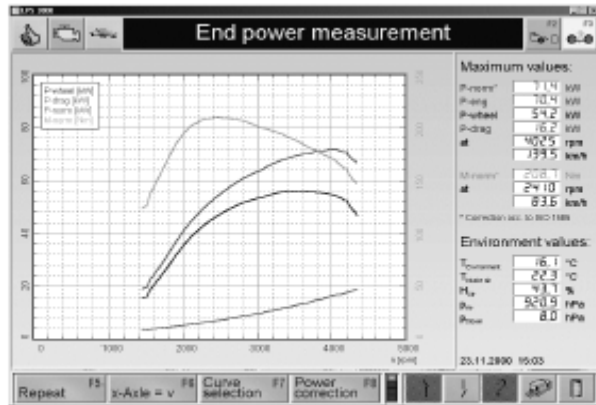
LPS 3000

End power measurement

F2 F3

P-wheel [kW]
P-drag [kW]
P-norm [kW]
M-norm [Nm]

Maximum values:

| | | |
|---|---|---|
| P-norm* | 71.4 | kW |
| P-eng | 70.4 | kW |
| P-wheel | 54.2 | kW |
| P-drag | 16.2 | kW |
| at | 4025 | rpm |
| | 139.5 | km/h |
| M-norm* | 208.1 | Nm |
| at | 2410 | rpm |
| | 83.6 | km/h |

* Correction acc. to ISO 1585

Environment values:

| | | |
|---|---|---|
| T$_{Environment}$ | 16.1 | °C |
| T$_{Intake air}$ | 22.3 | °C |
| H$_{a}$ | 43.7 | % |
| P$_{a}$ | 920.9 | hPa |
| P$_{Steam}$ | 8.0 | hPa |

23.11.2000 15:03

0 1000 2000 3000 4000 5000 n [rpm]

20 40 60 80 100

Repeat F5 | x-Axle = v F6 | Curve selection F7 | Power correction F8